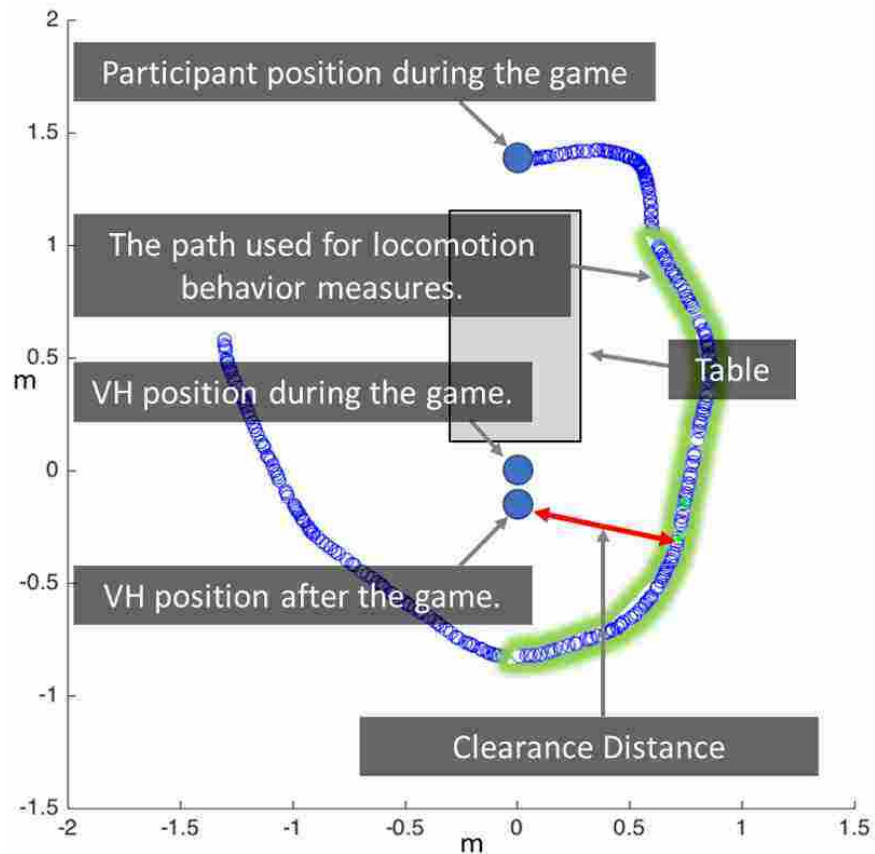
Participant position during the game

The path used for locomotion behavior measures.

Table

VH position during the game.

VH position after the game.

Clearance Distance

2
1.5
1
0.5
0
-0.5
-1
-1.5
m

-2
-1.5
-1
-0.5
0
0.5
1
1.5
m